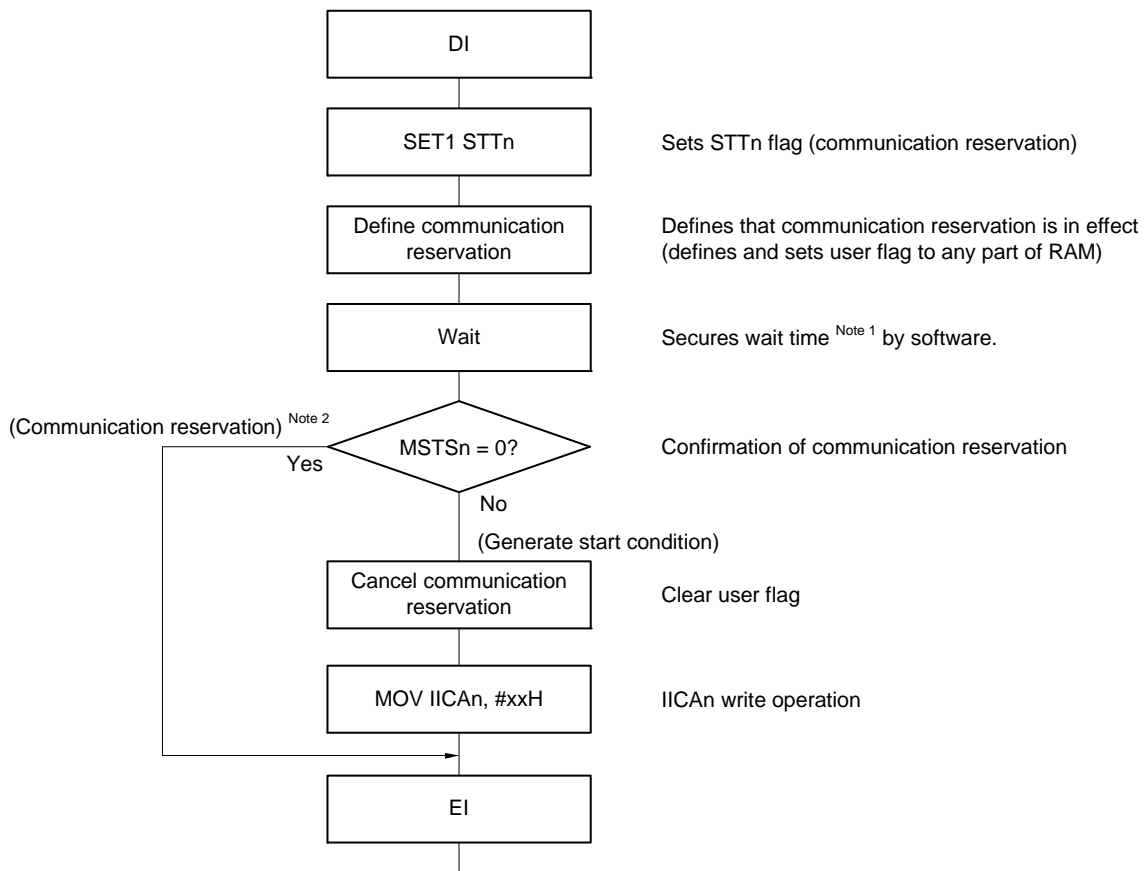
DI

SET1 STTn

Sets STTn flag (communication reservation)

Define communication reservation

Defines that communication reservation is in effect (defines and sets user flag to any part of RAM)

Wait

Secures wait time $^{\text{Note 1}}$ by software.

(Communication reservation) $^{\text{Note 2}}$

Yes

MSTSn = 0?

Confirmation of communication reservation

No

(Generate start condition)

Cancel communication reservation

Clear user flag

MOV IICAn, #xxH

IICAn write operation

EI